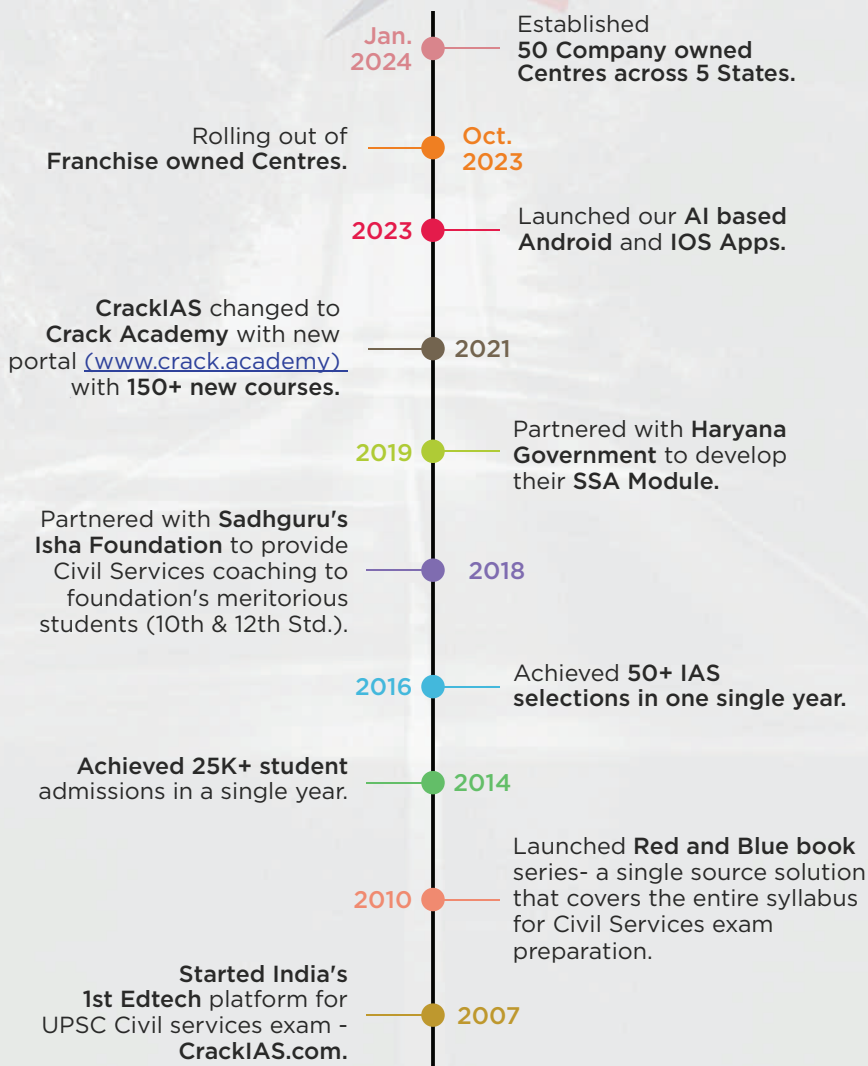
Jan. 2024

Established 50 Company owned Centres across 5 States.

Rolling out of Franchise owned Centres.

Oct. 2023

2023

Launched our AI based Android and IOS Apps.

CrackIAS changed to Crack Academy with new portal (www.crack.academy) with 150+ new courses.

2021

2019

Partnered with Haryana Government to develop their SSA Module.

Partnered with Sadhguru's Isha Foundation to provide Civil Services coaching to foundation's meritorious students (10th & 12th Std.).

2018

2016

Achieved 50+ IAS selections in one single year.

Achieved 25K+ student admissions in a single year.

2014

Launched Red and Blue book series- a single source solution that covers the entire syllabus for Civil Services exam preparation.

2010

Started India's 1st Edtech platform for UPSC Civil services exam - CrackIAS.com.

2007